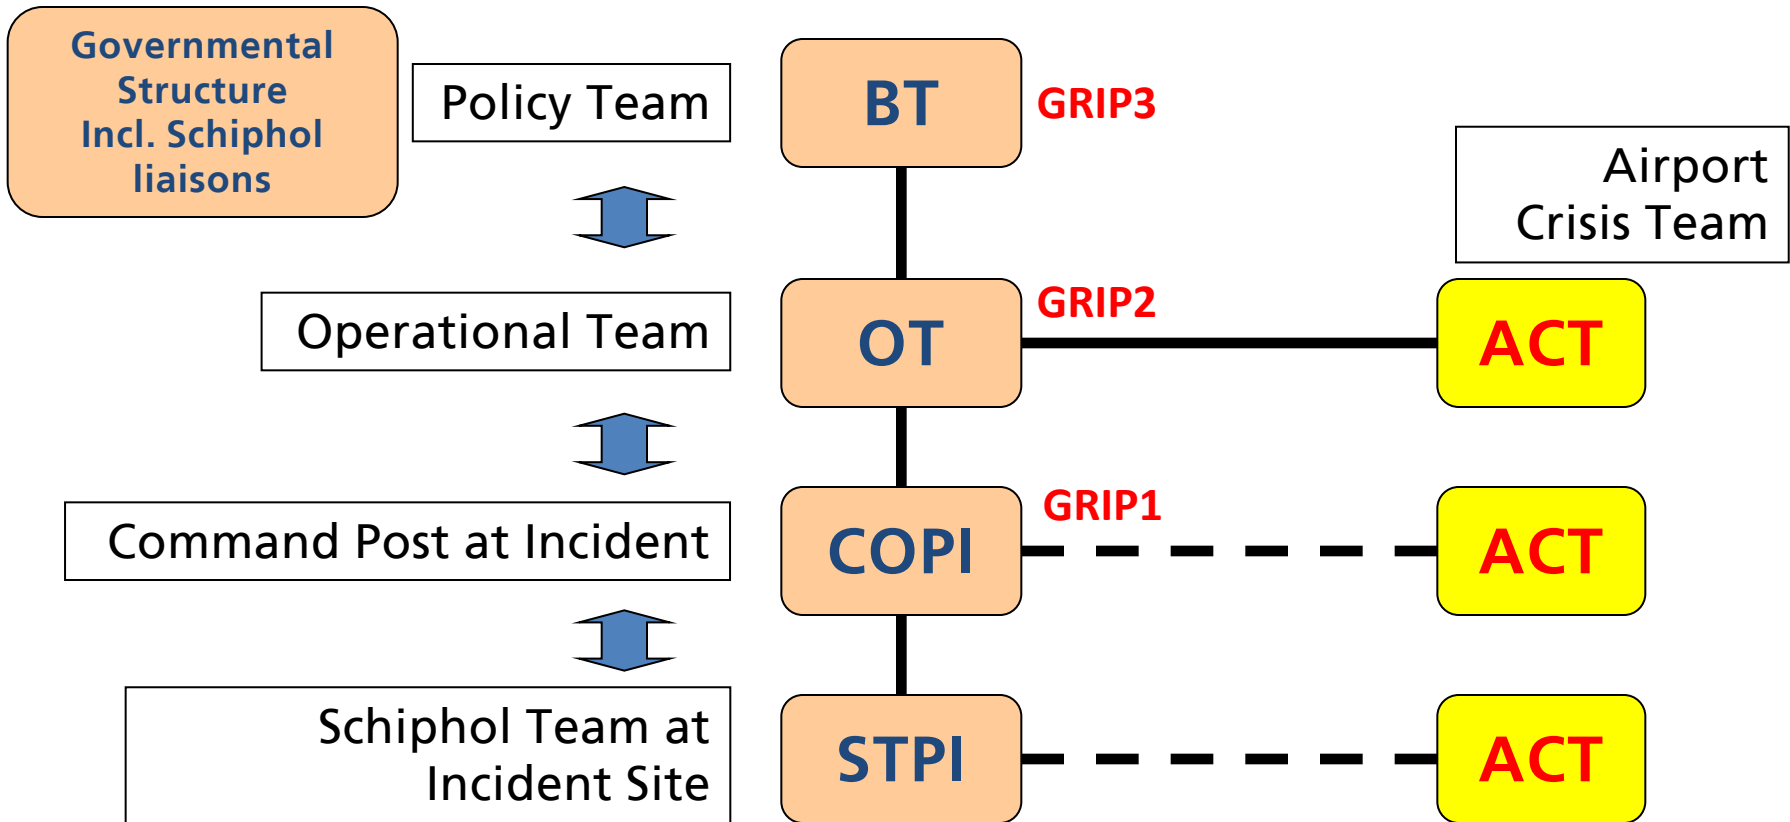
Governmental Structure Incl. Schiphol liaisons

Policy Team

BT

GRIP3

Airport Crisis Team

Operational Team

OT

GRIP2

ACT

Command Post at Incident

COPI

GRIP1

ACT

Schiphol Team at Incident Site

STPI

ACT